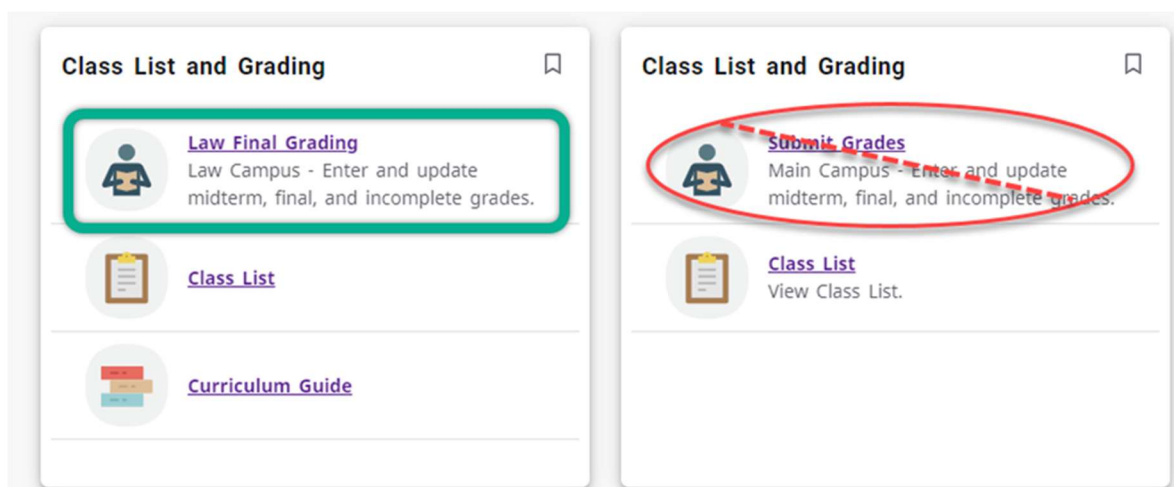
Class List and Grading

Law Final Grading
Law Campus - Enter and update midterm, final, and incomplete grades.

Class List

Curriculum Guide

Class List and Grading

Submit Grades
Main Campus - Enter and update midterm, final, and incomplete grades.

Class List
View Class List.